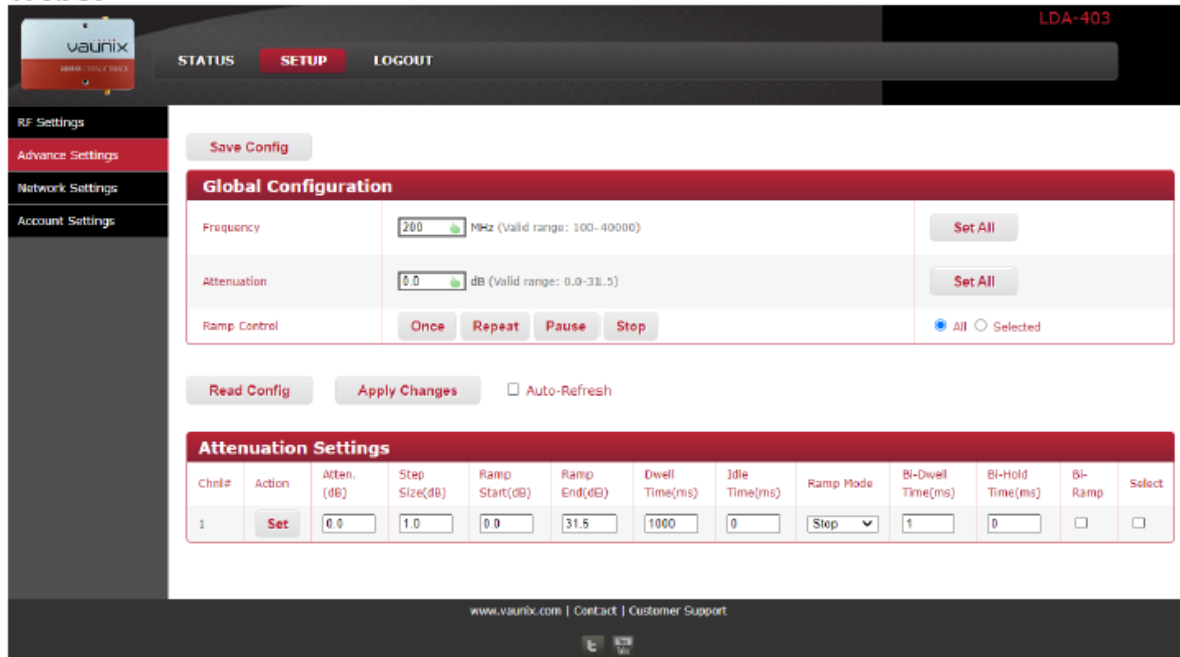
vaunix

LDA-403

STATUS SETUP LOGOUT

RF Settings
Advance Settings
Network Settings
Account Settings

Save Config

Global Configuration

| | | |
|---|---|---|
| Frequency | 200 MHz (Valid range: 100-40000) | Set All |
| Attenuation | 0.0 dB (Valid range: 0.0-31.5) | Set All |
| Ramp Control | Once Repeat Pause Stop | All Selected |

Read Config Apply Changes Auto-Refresh

Attenuation Settings

| Chnl# | Action | Atten. (dB) | Step Size(dB) | Ramp Start(dB) | Ramp End(dB) | Dwell Time(ms) | Idle Time(ms) | Ramp Mode | Bi-Dwell Time(ms) | Bi-Hold Time(ms) | Bi-Ramp | Select |
|---|---|---|---|---|---|---|---|---|---|---|---|---|
| 1 | Set | 0.0 | 1.0 | 0.0 | 31.5 | 1000 | 0 | Step | 1 | 0 | | |

www.vaunix.com | Contact | Customer Support